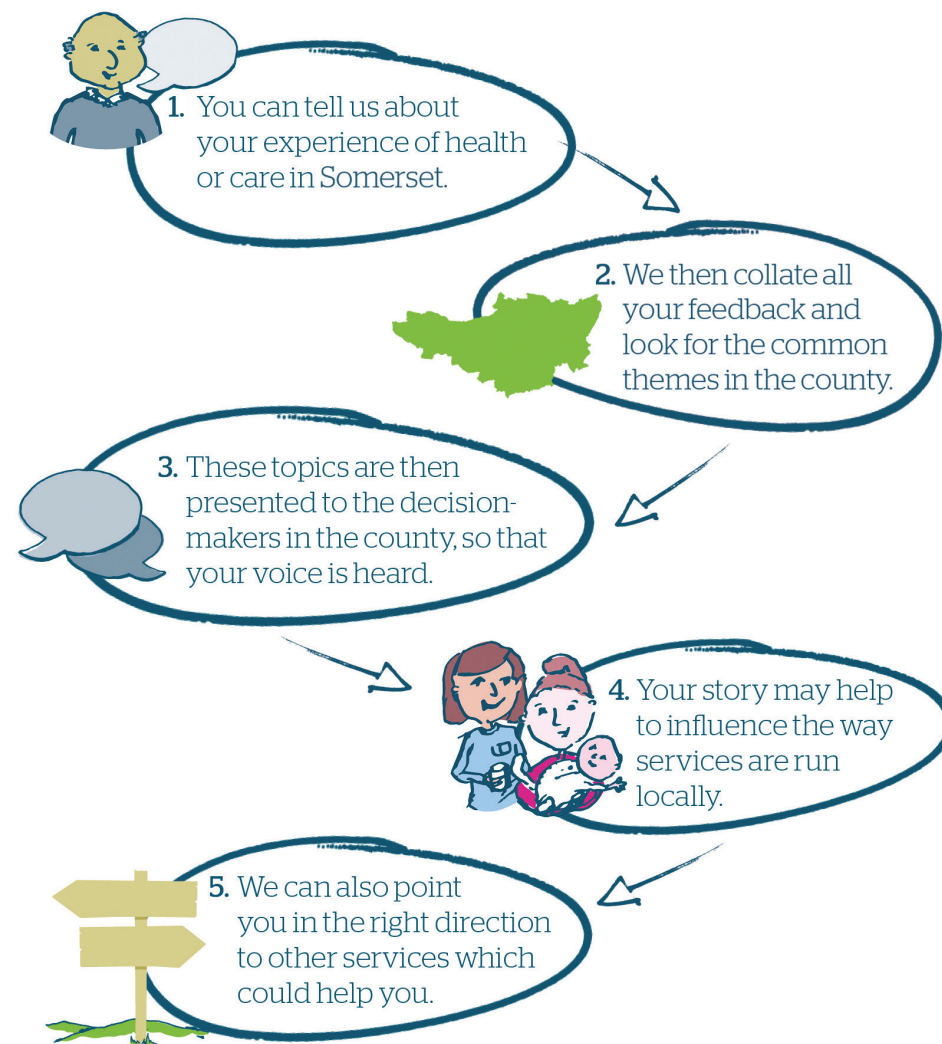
1. You can tell us about your experience of health or care in Somerset.

2. We then collate all your feedback and look for the common themes in the county.

3. These topics are then presented to the decision-makers in the county, so that your voice is heard.

4. Your story may help to influence the way services are run locally.

5. We can also point you in the right direction to other services which could help you.